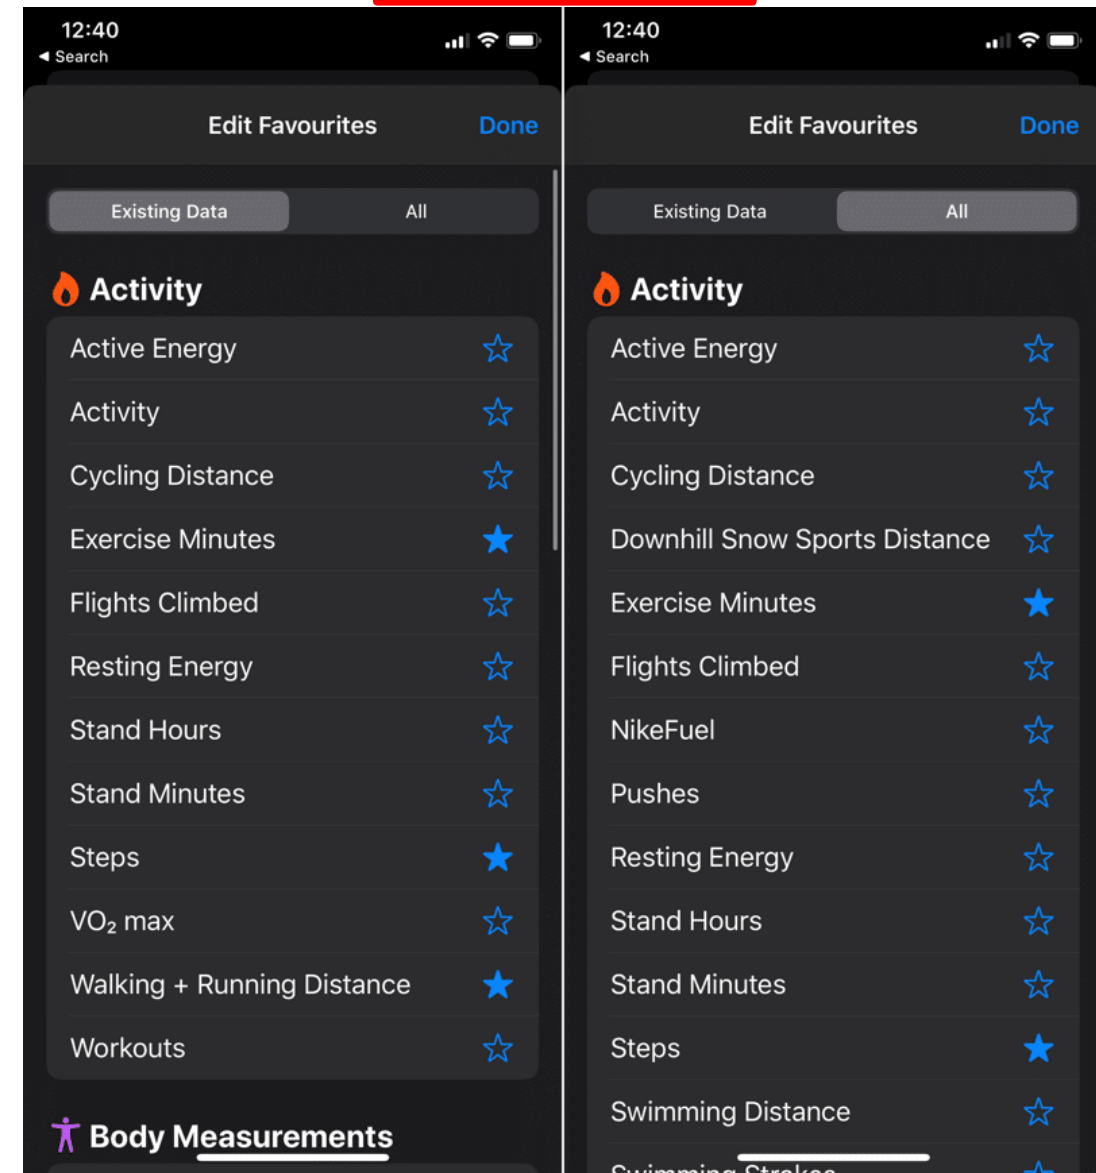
12:40
◂ Search

Edit Favourites
Done

Existing Data
All

Activity

Active Energy
Activity
Cycling Distance
Exercise Minutes
Flights Climbed
Resting Energy
Stand Hours
Stand Minutes
Steps
$VO_2$ max
Walking + Running Distance
Workouts

Body Measurements

12:40
◂ Search

Edit Favourites
Done

Existing Data
All

Activity

Active Energy
Activity
Cycling Distance
Downhill Snow Sports Distance
Exercise Minutes
Flights Climbed
NikeFuel
Pushes
Resting Energy
Stand Hours
Stand Minutes
Steps
Swimming Distance
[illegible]